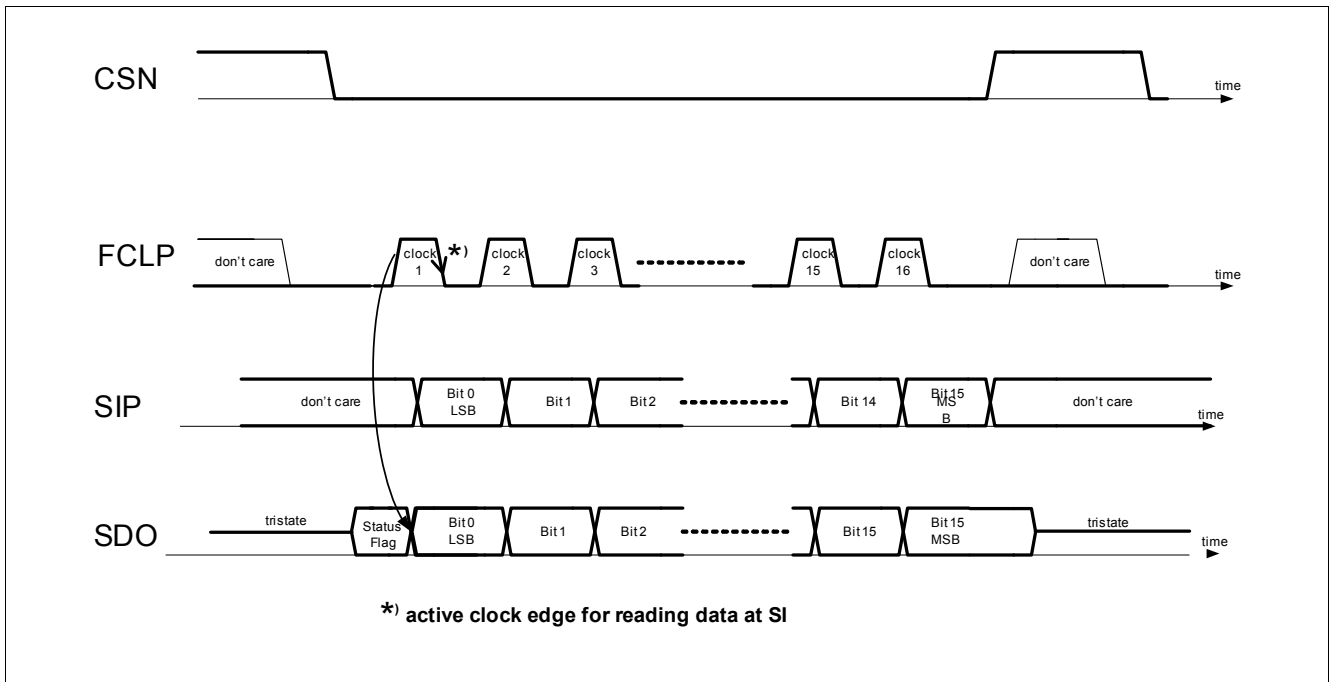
CSN

time

FCLP

don't care

clock 1

*)

clock 2

clock 3

clock 15

clock 16

don't care

time

SIP

don't care

Bit 0 LSB

Bit 1

Bit 2

Bit 14

Bit 15 MS B

don't care

time

SDO

tristate

Status Flag

Bit 0 LSB

Bit 1

Bit 2

Bit 15

Bit 15 MSB

tristate

time

*) active clock edge for reading data at SI